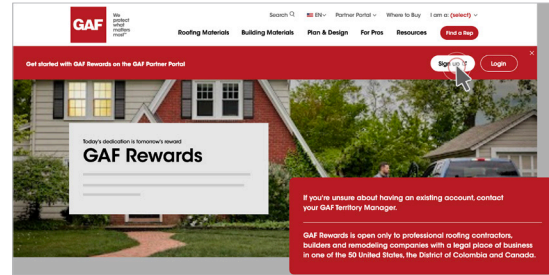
GAF We protect what matters most

Search EN Partner Portal Where to Buy I am a: (select)

Roofing Materials Building Materials Plan & Design For Pros Resources Find a Rep

Get started with GAF Rewards on the GAF Partner Portal

Sign up Login

Today's dedication is tomorrow's reward

GAF Rewards

If you're unsure about having an existing account, contact your GAF Territory Manager.

GAF Rewards is open only to professional roofing contractors, builders and remodeling companies with a legal place of business in one of the 50 United States, the District of Colombia and Canada.